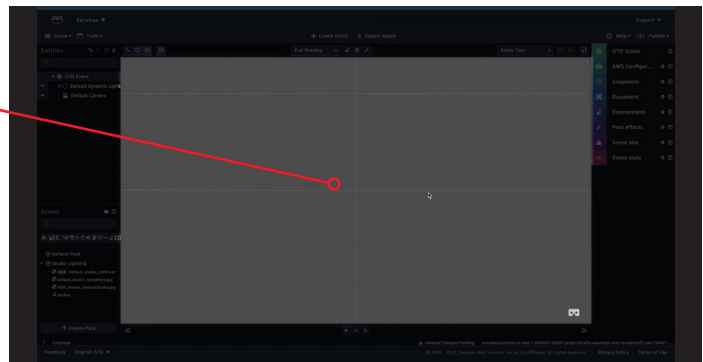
aws Services ▼

Support ▼

Scene ▾ Tools ▾

+ Create Entity ⤒ Import Assets

Help ▾ Publish ▾

Entities

GTD Scene

Default Dynamic Light

Default Camera

Full Shading

Editor Cam

GTD Scene

AWS Configur...

Snapshots

Document

Environment

Post effects

Scene size

Scene state

Assets

Default Pack

Studio Lighting

default_studio_256.hdr

default_studio_skysphere.jpg

Skybox

+ Create Pack

Complete

Feedback English (US) ▼

Unsaved Changes Pending

© 2008 - 2020, Amazon Web Services, Inc. or its affiliates. All rights reserved.

Privacy Policy Terms of Use